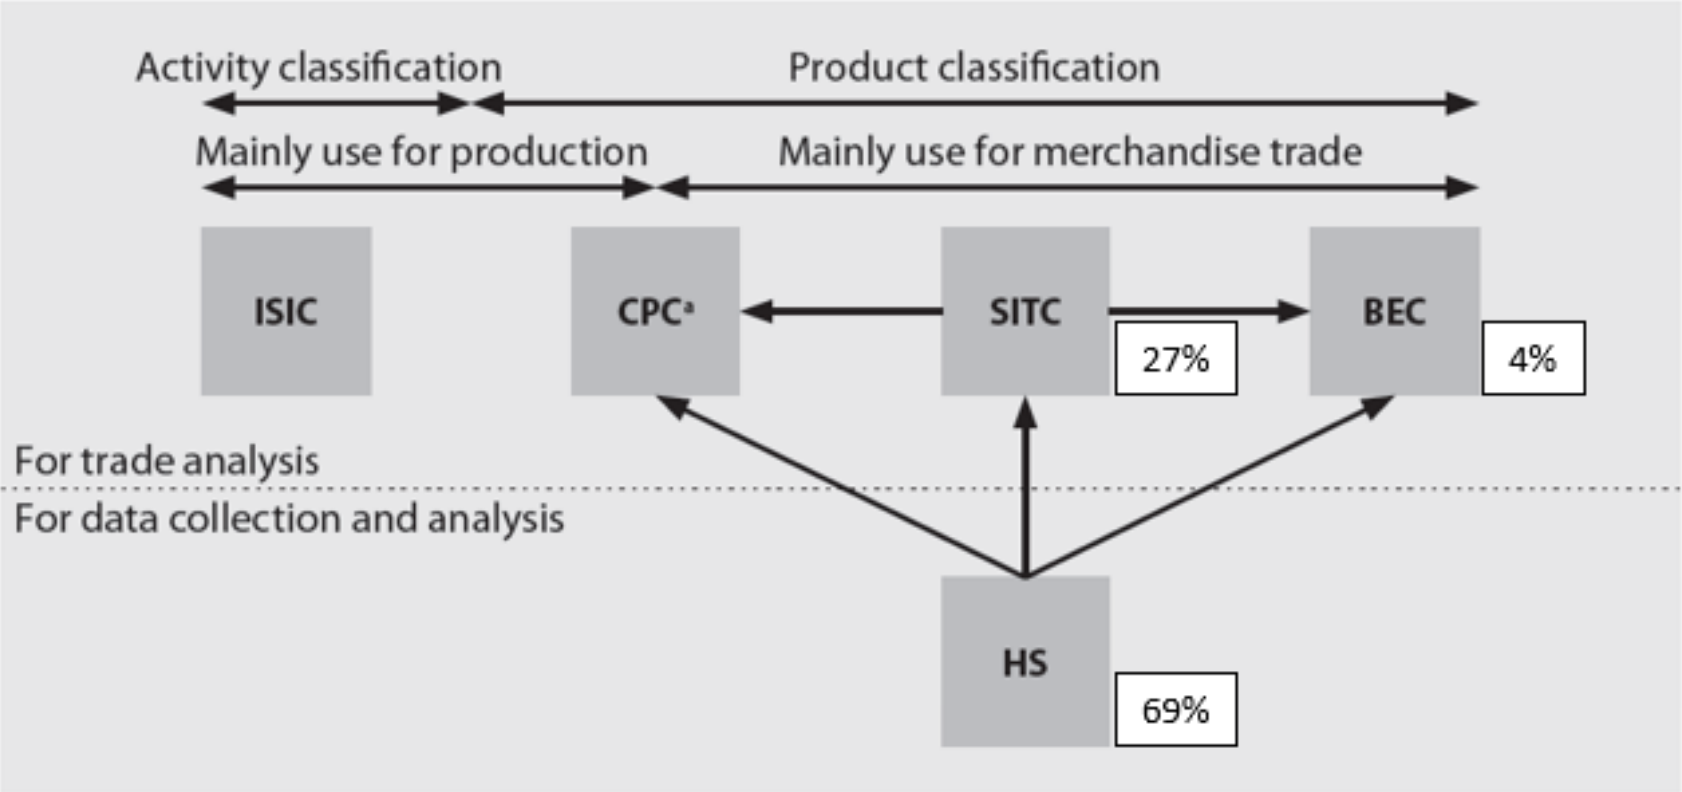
Activity classification

Product classification

Mainly use for production

Mainly use for merchandise trade

ISIC

CPC$^{a}$

SITC

27%

BEC

4%

For trade analysis

For data collection and analysis

HS

69%